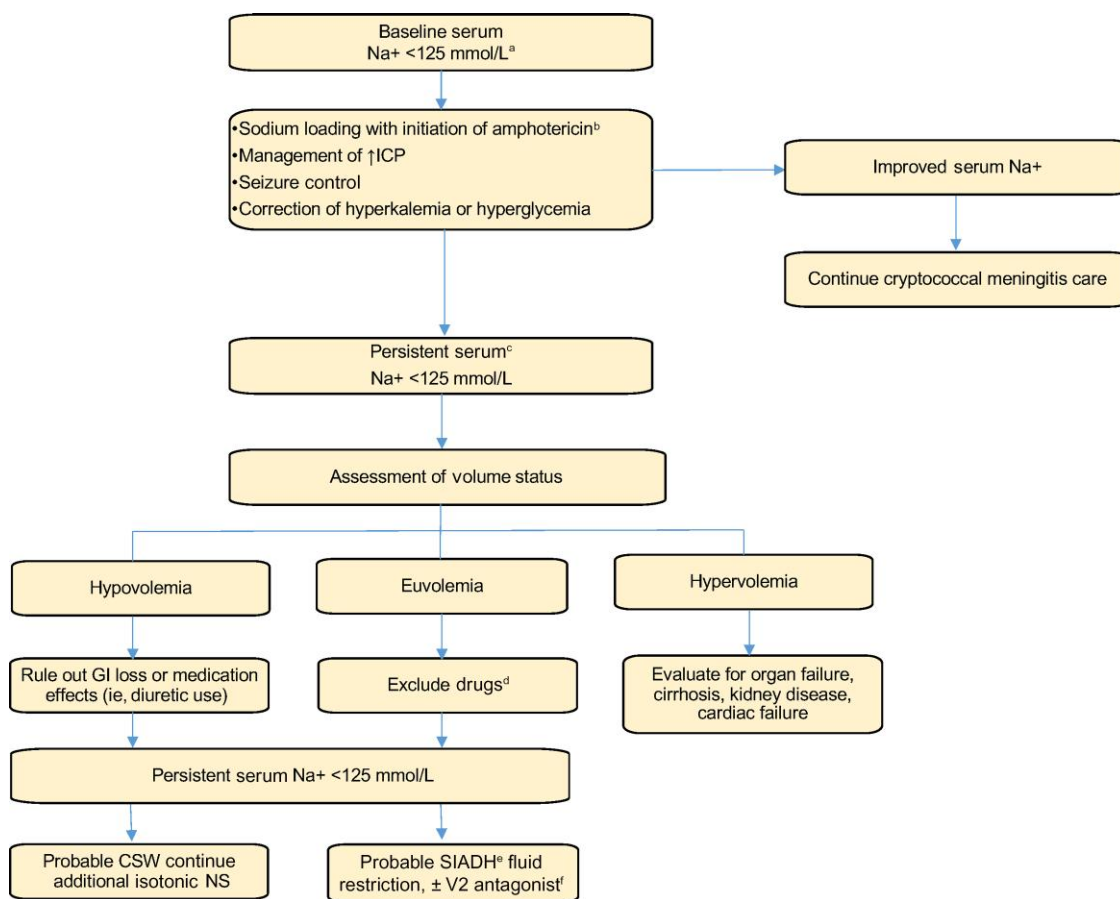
Baseline serum
Na+ <125 mmol/L$^{a}$

•Sodium loading with initiation of amphotericin$^{b}$
•Management of ↑ICP
•Seizure control
•Correction of hyperkalemia or hyperglycemia

Improved serum Na+

Continue cryptococcal meningitis care

Persistent serum$^{c}$
Na+ <125 mmol/L

Assessment of volume status

Hypovolemia

Euvolemia

Hypervolemia

Rule out GI loss or medication effects (ie, diuretic use)

Exclude drugs$^{d}$

Evaluate for organ failure, cirrhosis, kidney disease, cardiac failure

Persistent serum Na+ <125 mmol/L

Probable CSW continue additional isotonic NS

Probable SIADH$^{e}$ fluid restriction, ± V2 antagonist$^{f}$